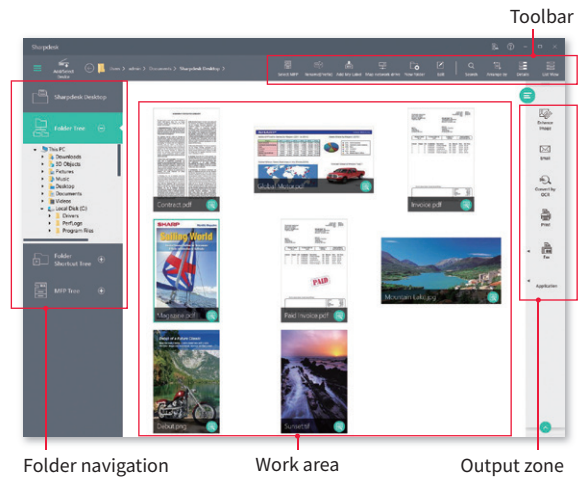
Toolbar

Sharpdesk

Add/Send Device

Home > admin > Documents > Sharpdesk Desktop >

Select MFP Network Folder Add Shortcut Map Network Drive New Folder Edit Search Arrange by Details List View

Sharpdesk Desktop

Folder Tree

This PC
Downloads
3D Objects
Pictures
Music
Desktop
Documents
Videos
Local Disk (C:)
Drivers
PerfLogs
Program Files

Folder Shortcut Tree

MFP Tree

Contract.pdf

Global sales.pdf

Invoice.pdf

Magazine.pdf

Paid invoice.pdf

Mountain Lake.jpg

Detour.png

Sunset.tif

Enhance Image

Email

Convert by OCR

Print

Fax

Application

Folder navigation

Work area

Output zone